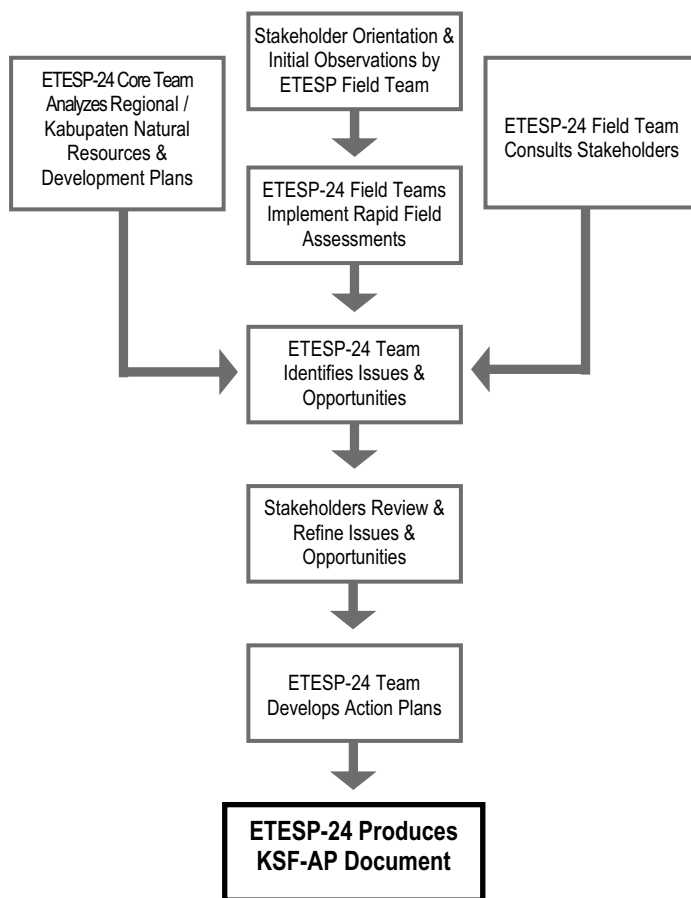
Stakeholder Orientation & Initial Observations by ETESP Field Team

ETESP-24 Core Team Analyzes Regional / Kabupaten Natural Resources & Development Plans

ETESP-24 Field Team Consults Stakeholders

ETESP-24 Field Teams Implement Rapid Field Assessments

ETESP-24 Team Identifies Issues & Opportunities

Stakeholders Review & Refine Issues & Opportunities

ETESP-24 Team Develops Action Plans

ETESP-24 Produces KSF-AP Document